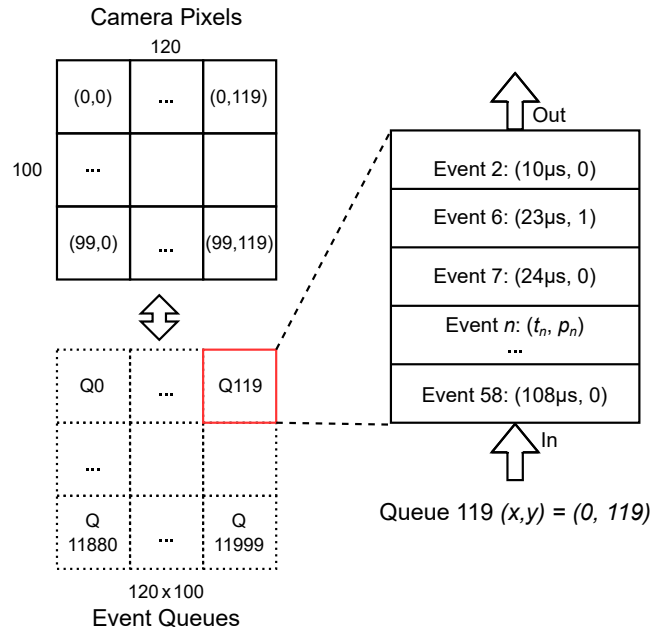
Camera Pixels

120

100

| (0,0) | ... | (0,119) |
|---|---|---|
| ... | | |
| (99,0) | ... | (99,119) |

| Q0 | ... | Q119 |
|---|---|---|
| ... | | |
| Q 11880 | ... | Q 11999 |

120 x 100

Event Queues

Out

Event 2: (10μs, 0)

Event 6: (23μs, 1)

Event 7: (24μs, 0)

Event $n$: ($t_n$, $p_n$)

...

Event 58: (108μs, 0)

In

Queue 119 $(x,y) = (0, 119)$